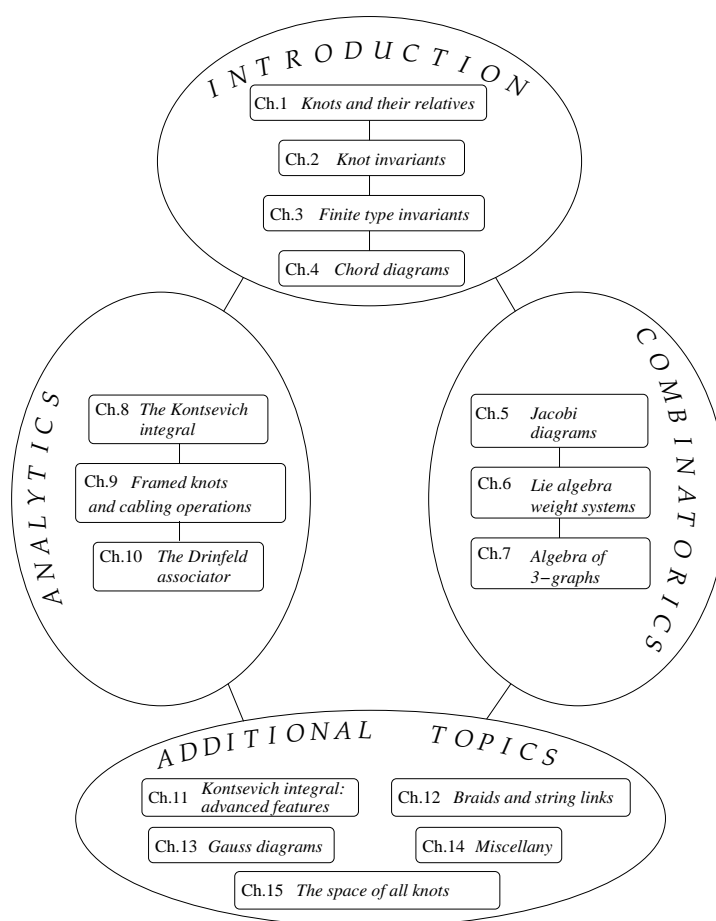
INTRODUCTION

Ch.1 *Knots and their relatives*

Ch.2 *Knot invariants*

Ch.3 *Finite type invariants*

Ch.4 *Chord diagrams*

ANALYTICS

Ch.8 *The Kontsevich integral*

Ch.9 *Framed knots and cabling operations*

Ch.10 *The Drinfeld associator*

COMBINATORICS

Ch.5 *Jacobi diagrams*

Ch.6 *Lie algebra weight systems*

Ch.7 *Algebra of 3−graphs*

ADDITIONAL TOPICS

Ch.11 *Kontsevich integral: advanced features*

Ch.12 *Braids and string links*

Ch.13 *Gauss diagrams*

Ch.14 *Miscellany*

Ch.15 *The space of all knots*